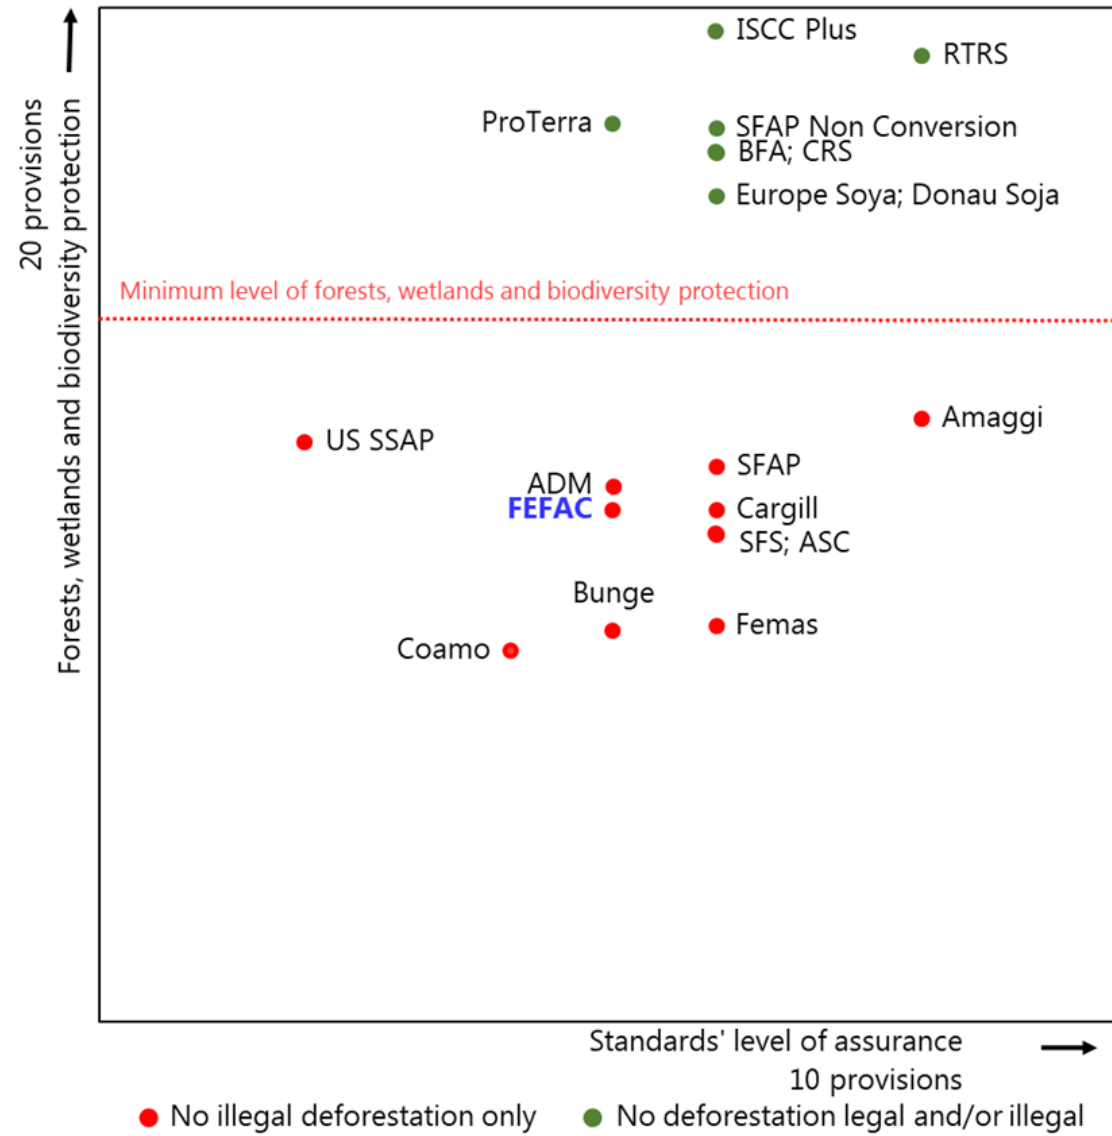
20 provisions
Forests, wetlands and biodiversity protection

ISCC Plus
RTRS
ProTerra
SFAP Non Conversion
BFA; CRS
Europe Soya; Donau Soja

Minimum level of forests, wetlands and biodiversity protection

Amaggi
US SSAP
SFAP
ADM
FEFAC
Cargill
SFS; ASC
Bunge
Femas
Coamo

Standards' level of assurance
10 provisions

No illegal deforestation only
No deforestation legal and/or illegal